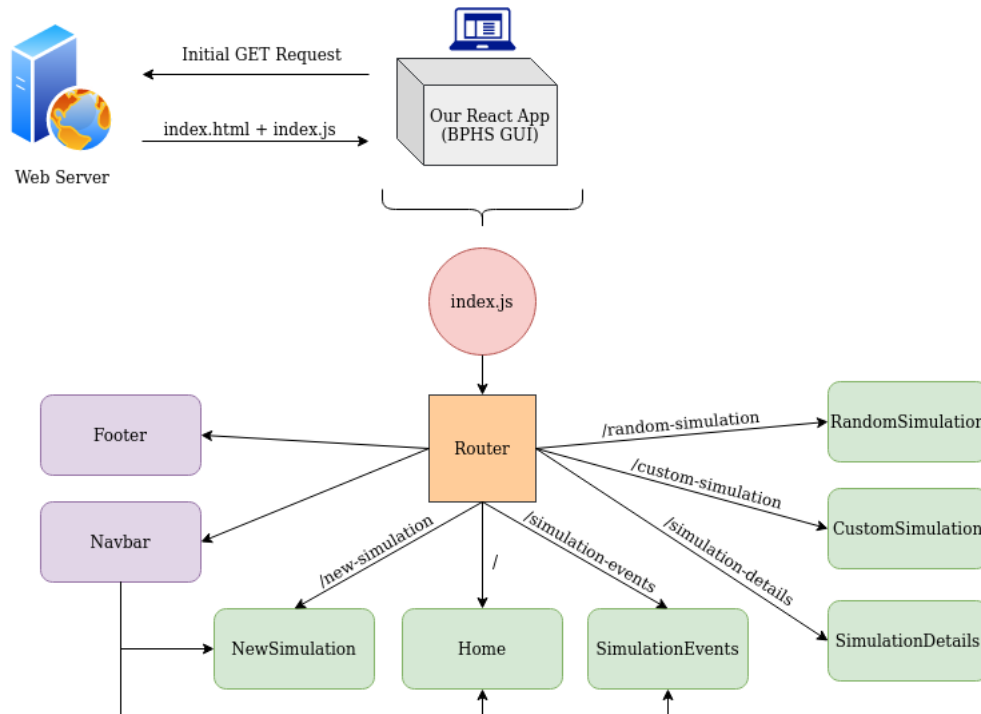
Initial GET Request

index.html + index.js

Web Server

Our React App
(BPHS GUI)

index.js

Footer

Router

/random-simulation

RandomSimulation

/custom-simulation

CustomSimulation

Navbar

/new-simulation

/

/simulation-events

/simulation-details

NewSimulation

Home

SimulationEvents

SimulationDetails